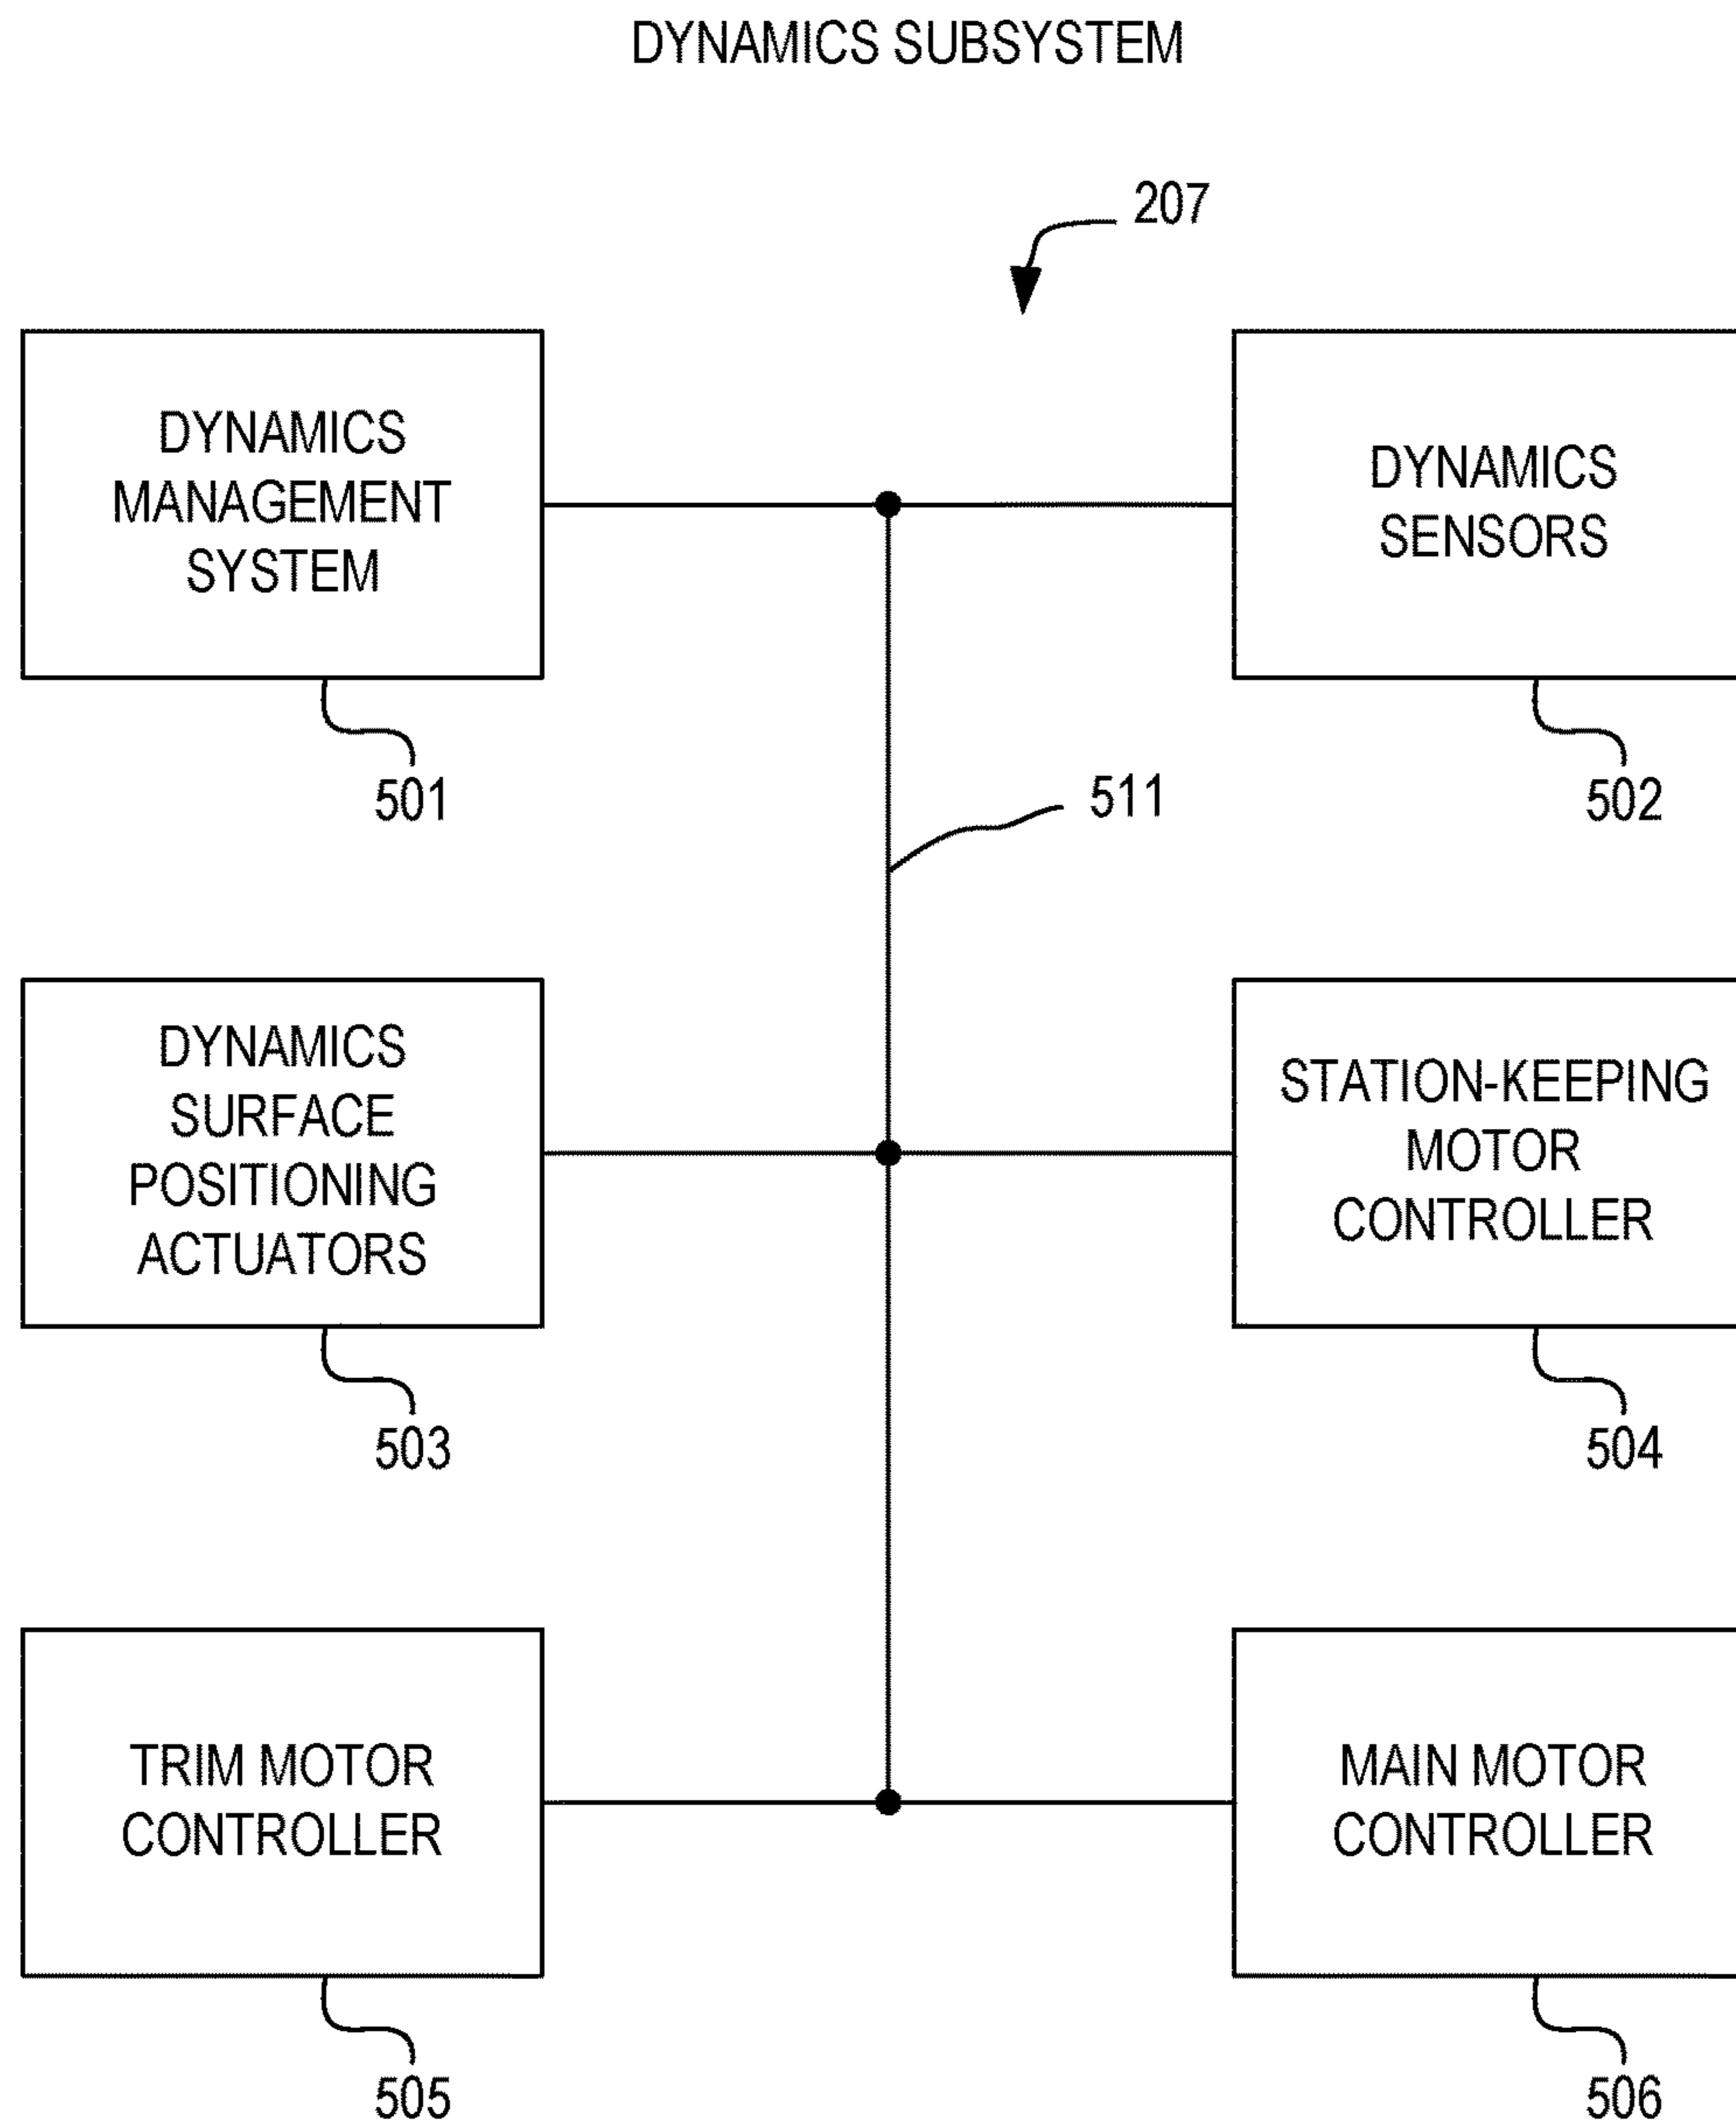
DYNAMICS SUBSYSTEM

207

DYNAMICS MANAGEMENT SYSTEM

DYNAMICS SENSORS

501

511

502

DYNAMICS SURFACE POSITIONING ACTUATORS

STATION-KEEPING MOTOR CONTROLLER

503

504

TRIM MOTOR CONTROLLER

MAIN MOTOR CONTROLLER

505

506